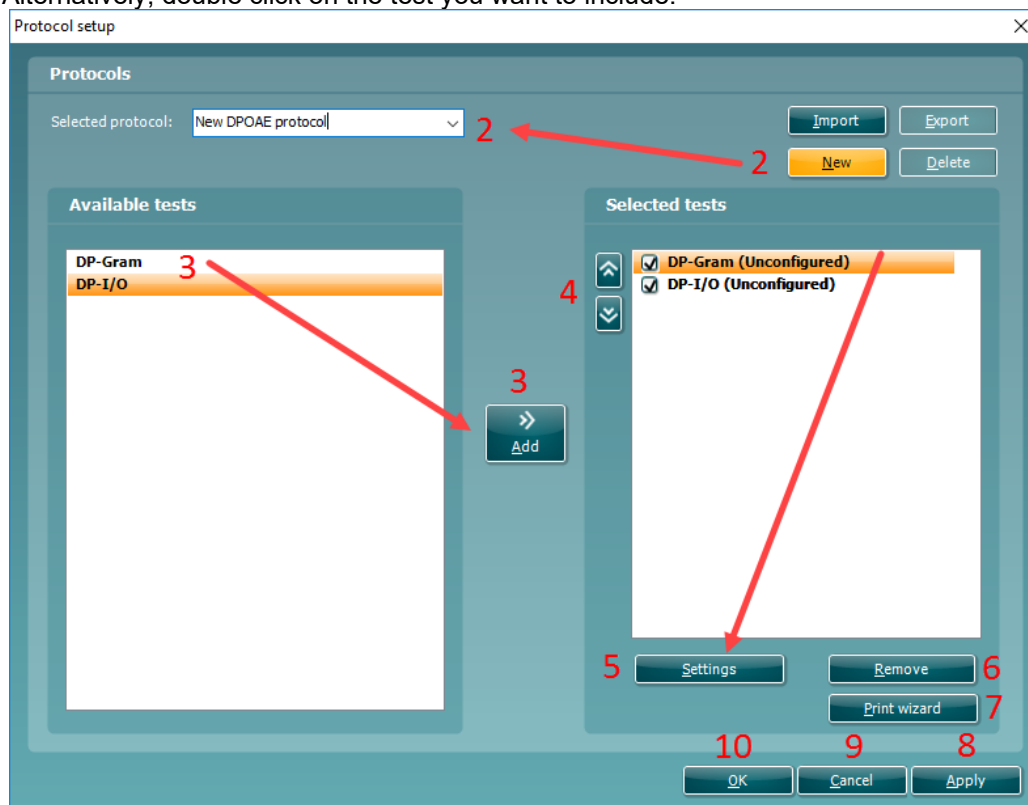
Alternatively, double click on the test you want to include.

Protocol setup

Protocols

Selected protocol: New DPOAE protocol

2

Import

Export

2

New

Delete

Available tests

DP-Gram

3

DP-I/O

3

Add

Selected tests

4

DP-Gram (Unconfigured)

DP-I/O (Unconfigured)

5

Settings

Remove

6

Print wizard

7

10

9

8

OK

Cancel

Apply